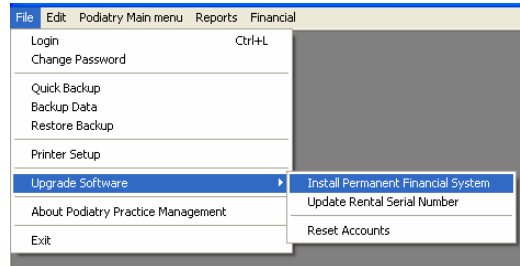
File Edit Podiatry Main menu Reports Financial

Login Ctrl+L
Change Password

Quick Backup
Backup Data
Restore Backup

Printer Setup

Upgrade Software

About Podiatry Practice Management

Exit

Install Permanent Financial System
Update Rental Serial Number

Reset Accounts